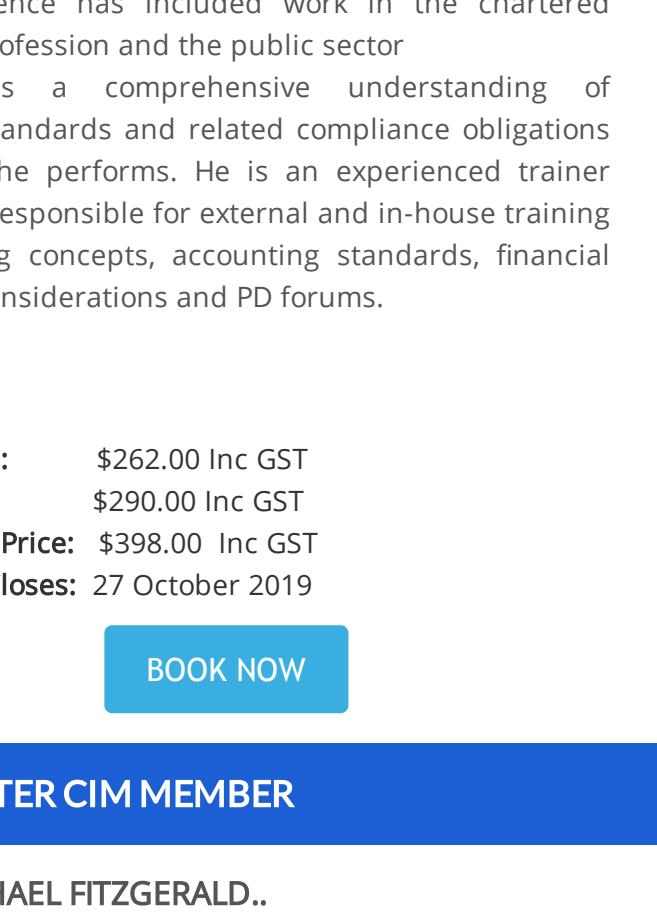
ence has included work in the chartered ofession and the public sector

s a comprehensive understanding of andards and related compliance obligations he performs. He is an experienced trainer esponsible for external and in-house training g concepts, accounting standards, financial nsiderations and PD forums.

: $262.00 Inc GST
$290.00 Inc GST
Price: $398.00 Inc GST
loses: 27 October 2019

BOOK NOW

TER CIM MEMBER

IAEL FITZGERALD..